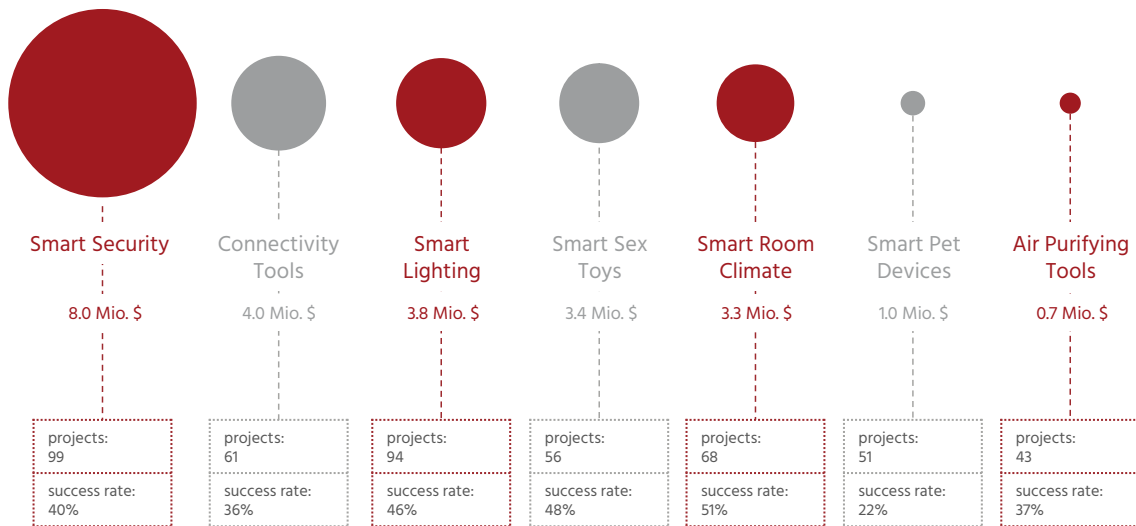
Smart Security

8.0 Mio. $

projects:
99

success rate:
40%

Connectivity Tools

4.0 Mio. $

projects:
61

success rate:
36%

Smart Lighting

3.8 Mio. $

projects:
94

success rate:
46%

Smart Sex Toys

3.4 Mio. $

projects:
56

success rate:
48%

Smart Room Climate

3.3 Mio. $

projects:
68

success rate:
51%

Smart Pet Devices

1.0 Mio. $

projects:
51

success rate:
22%

Air Purifying Tools

0.7 Mio. $

projects:
43

success rate:
37%